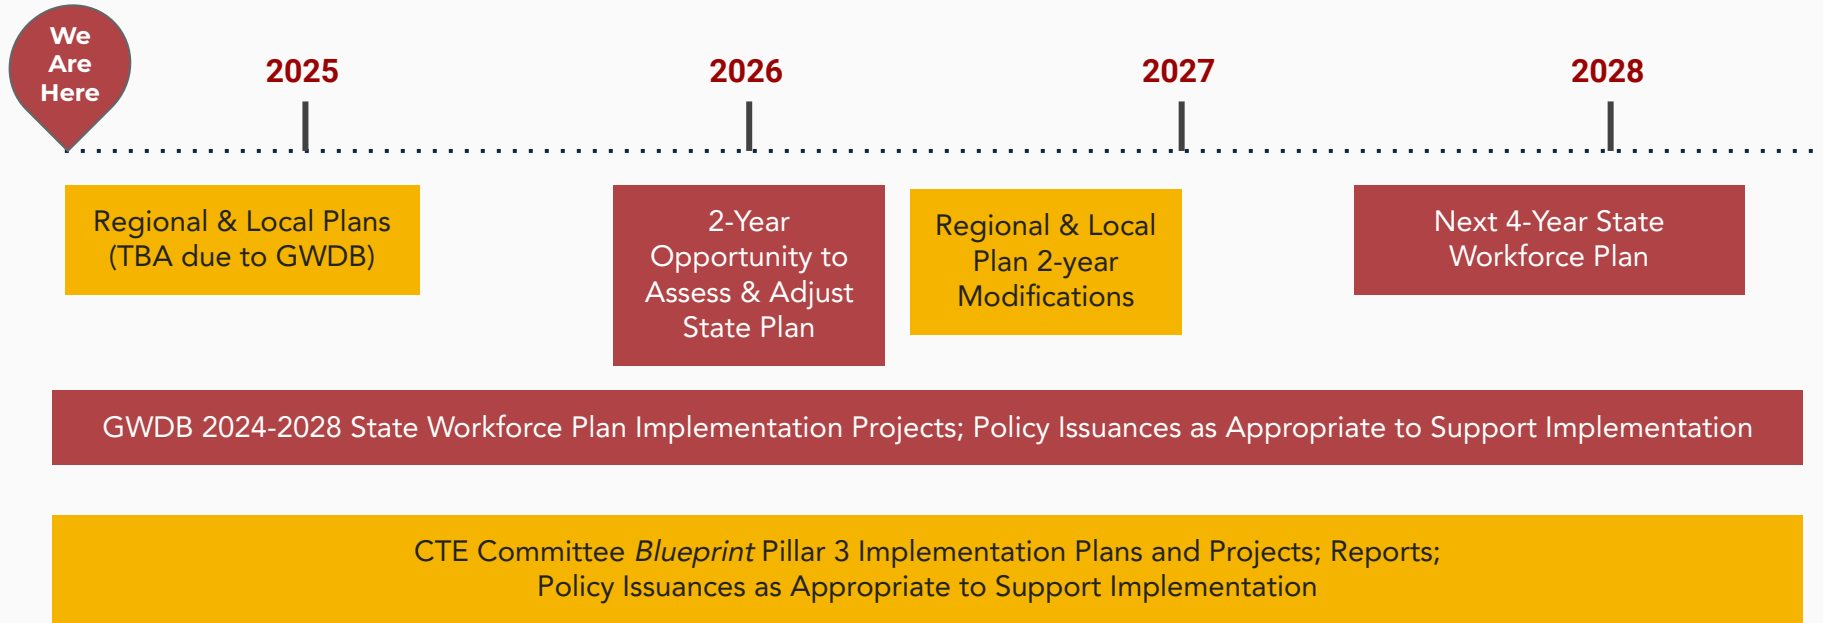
We Are Here

2025

2026

2027

2028

Regional & Local Plans (TBA due to GWDB)

2-Year Opportunity to Assess & Adjust State Plan

Regional & Local Plan 2-year Modifications

Next 4-Year State Workforce Plan

GWDB 2024-2028 State Workforce Plan Implementation Projects; Policy Issuances as Appropriate to Support Implementation

CTE Committee *Blueprint* Pillar 3 Implementation Plans and Projects; Reports; Policy Issuances as Appropriate to Support Implementation